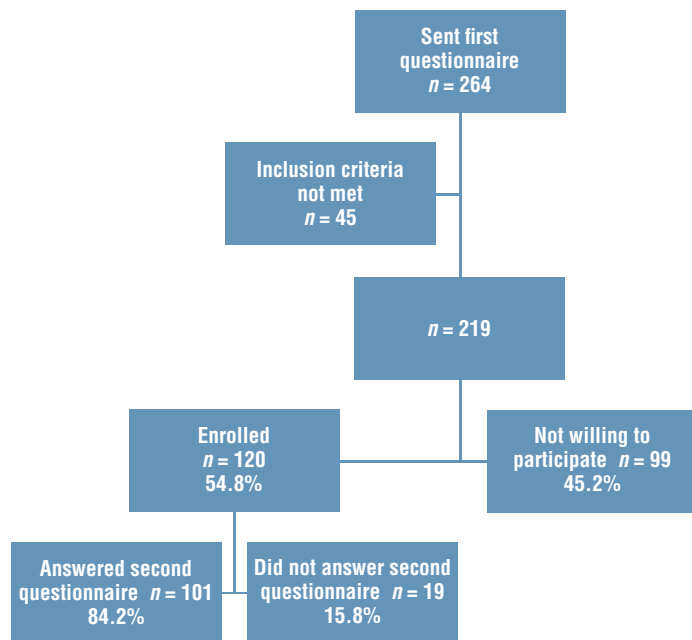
Sent first questionnaire
$n$ = 264

Inclusion criteria not met
$n$ = 45

$n$ = 219

Enrolled
$n$ = 120
54.8%

Not willing to participate $n$ = 99
45.2%

Answered second questionnaire $n$ = 101
84.2%

Did not answer second questionnaire $n$ = 19
15.8%